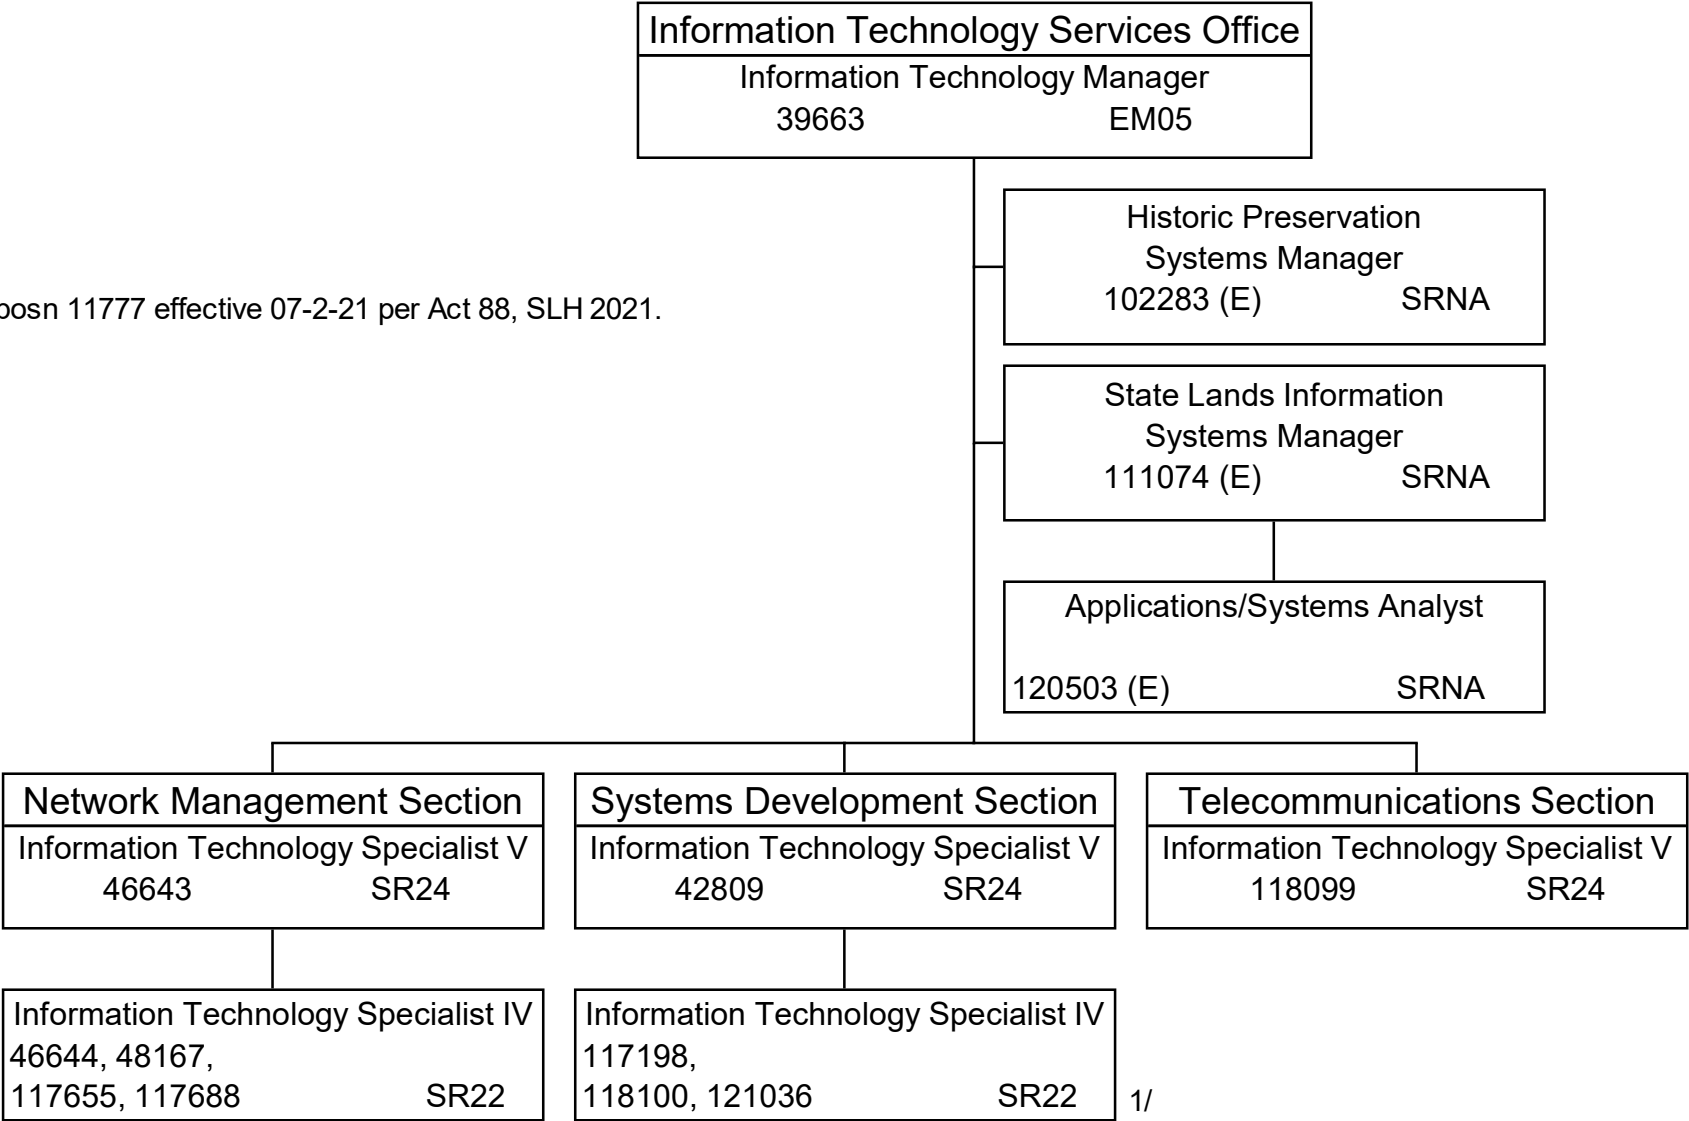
Information Technology Services Office
Information Technology Manager
39663 EM05

Historic Preservation Systems Manager
102283 (E) SRNA

State Lands Information Systems Manager
111074 (E) SRNA

Applications/Systems Analyst
120503 (E) SRNA

posn 11777 effective 07-2-21 per Act 88, SLH 2021.

Network Management Section
Information Technology Specialist V
46643 SR24

Information Technology Specialist IV
46644, 48167,
117655, 117688 SR22

Systems Development Section
Information Technology Specialist V
42809 SR24

Information Technology Specialist IV
117198,
118100, 121036 SR22

1/

Telecommunications Section
Information Technology Specialist V
118099 SR24